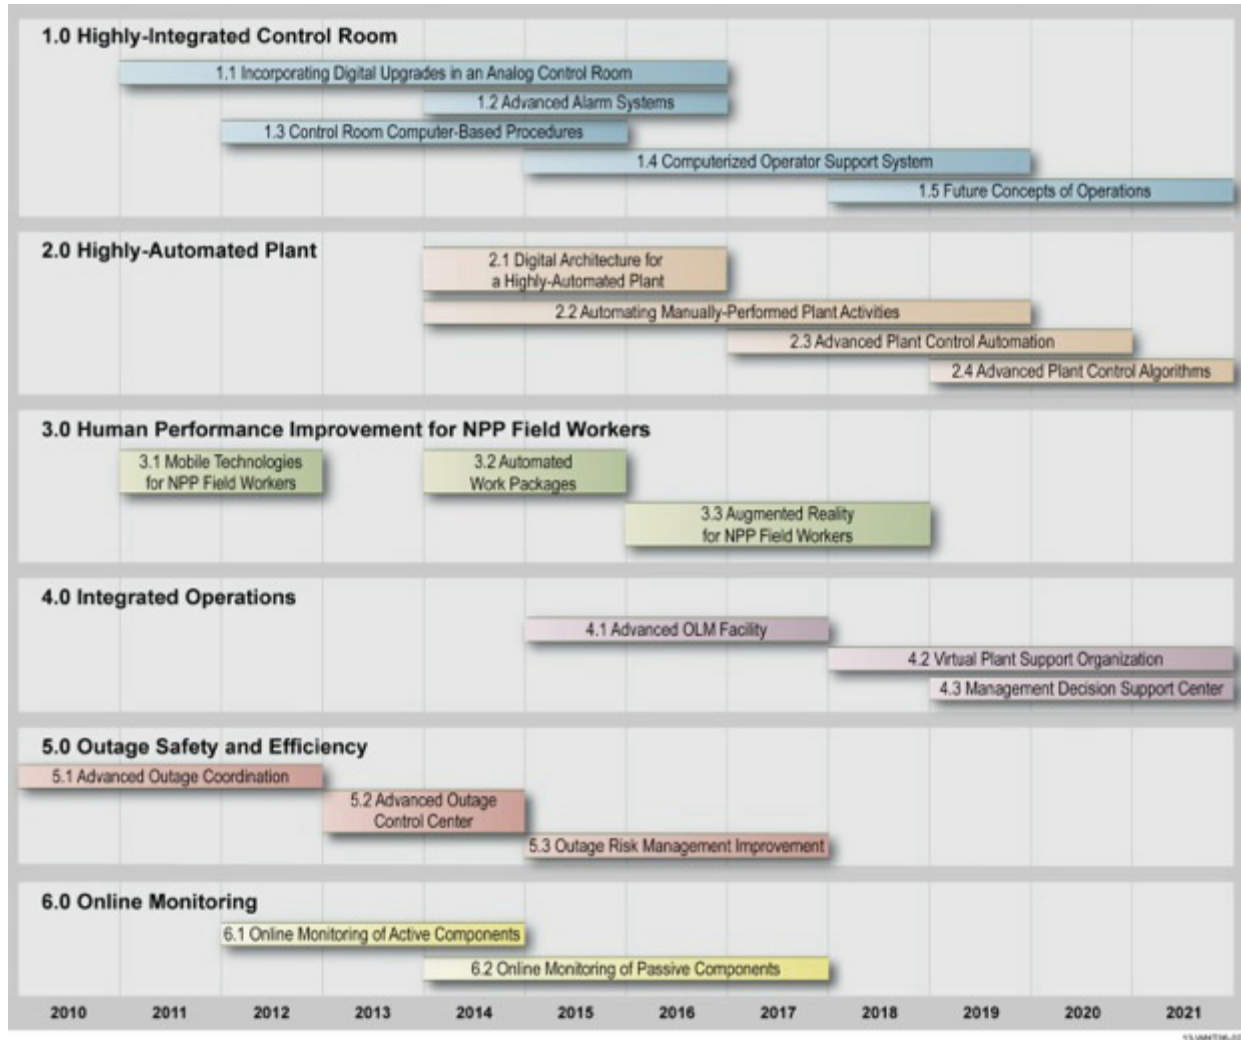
1.0 Highly-Integrated Control Room

1.1 Incorporating Digital Upgrades in an Analog Control Room

1.2 Advanced Alarm Systems

1.3 Control Room Computer-Based Procedures

1.4 Computerized Operator Support System

1.5 Future Concepts of Operations

2.0 Highly-Automated Plant

2.1 Digital Architecture for a Highly-Automated Plant

2.2 Automating Manually-Performed Plant Activities

2.3 Advanced Plant Control Automation

2.4 Advanced Plant Control Algorithms

3.0 Human Performance Improvement for NPP Field Workers

3.1 Mobile Technologies for NPP Field Workers

3.2 Automated Work Packages

3.3 Augmented Reality for NPP Field Workers

4.0 Integrated Operations

4.1 Advanced OLM Facility

4.2 Virtual Plant Support Organization

4.3 Management Decision Support Center

5.0 Outage Safety and Efficiency

5.1 Advanced Outage Coordination

5.2 Advanced Outage Control Center

5.3 Outage Risk Management Improvement

6.0 Online Monitoring

6.1 Online Monitoring of Active Components

6.2 Online Monitoring of Passive Components

2010 2011 2012 2013 2014 2015 2016 2017 2018 2019 2020 2021

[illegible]